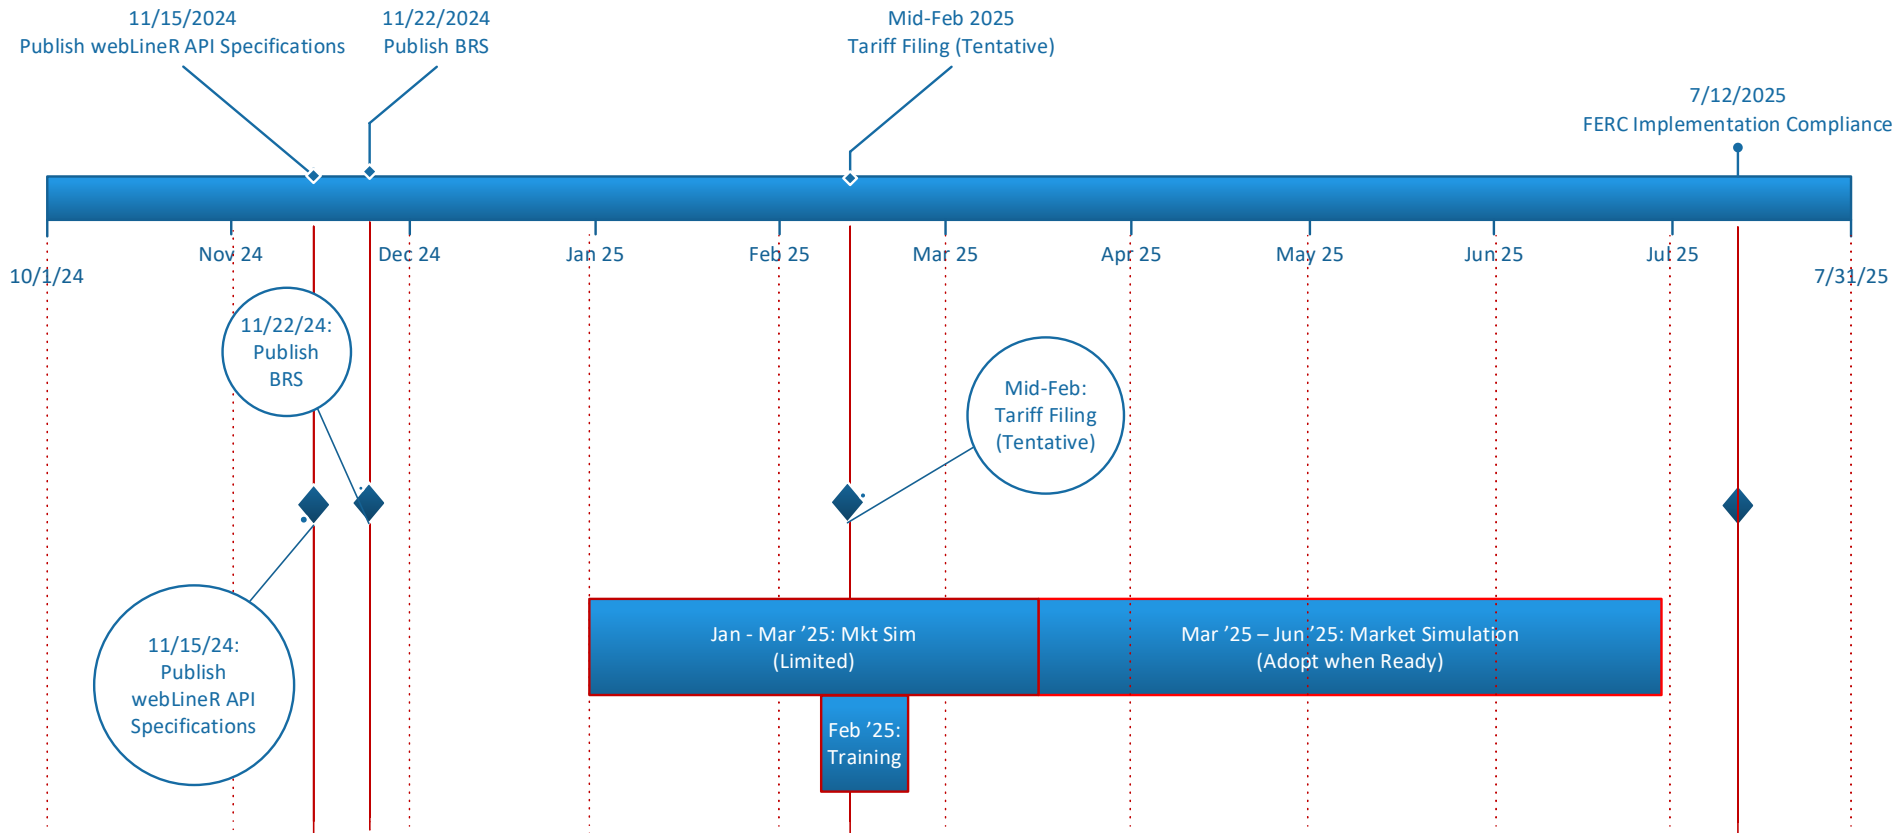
11/15/2024
Publish webLineR API Specifications

11/22/2024
Publish BRS

Mid-Feb 2025
Tariff Filing (Tentative)

7/12/2025
FERC Implementation Compliance

10/1/24

Nov 24

Dec 24

Jan 25

Feb 25

Mar 25

Apr 25

May 25

Jun 25

Jul 25

7/31/25

11/22/24: Publish BRS

Mid-Feb: Tariff Filing (Tentative)

11/15/24: Publish webLineR API Specifications

Jan - Mar ’25: Mkt Sim (Limited)

Mar ’25 – Jun ’25: Market Simulation (Adopt when Ready)

Feb ’25: Training